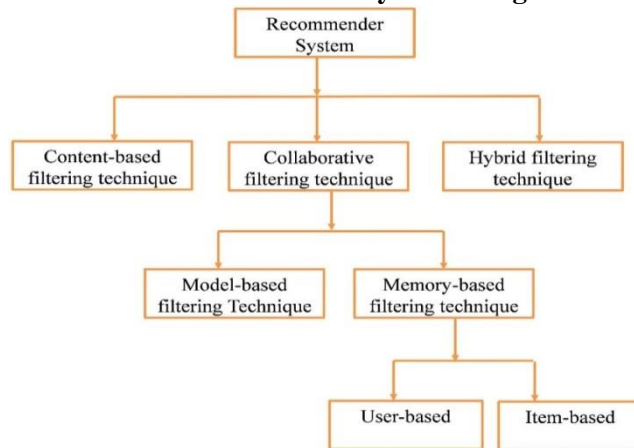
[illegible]

Recommender System

Content-based filtering technique

Collaborative filtering technique

Hybrid filtering technique

Model-based filtering Technique

Memory-based filtering technique

User-based

Item-based